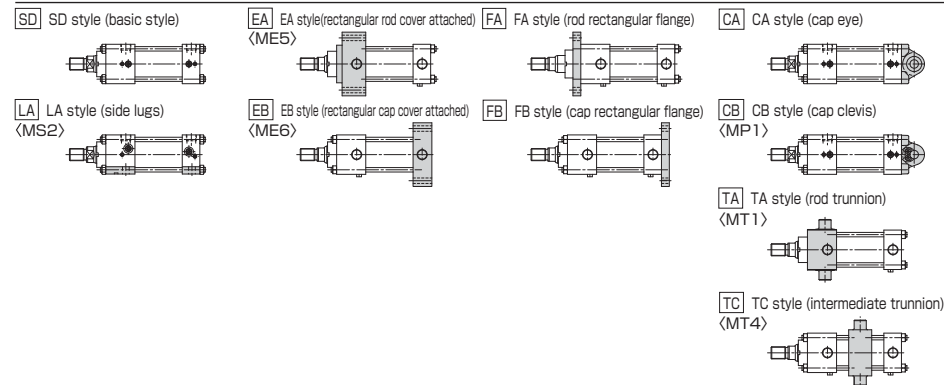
SD SD style (basic style)

LA LA style (side lugs)
〈MS2〉

EA EA style(rectangular rod cover attached)
〈ME5〉

EB EB style (rectangular cap cover attached)
〈ME6〉

FA FA style (rod rectangular flange)

FB FB style (cap rectangular flange)

CA CA style (cap eye)

CB CB style (cap clevis)
〈MP1〉

TA TA style (rod trunnion)
〈MT1〉

TC TC style (intermediate trunnion)
〈MT4〉